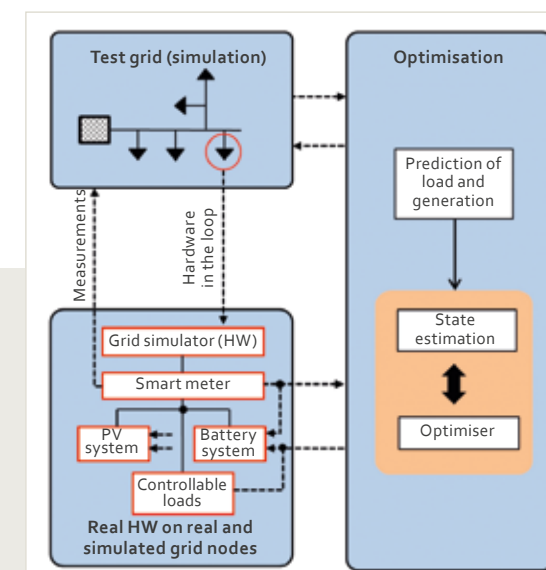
Test grid (simulation)

Optimisation

Prediction of load and generation

Measurements

Hardware in the loop

Grid simulator (HW)

Smart meter

State estimation

PV system

Battery system

Optimiser

Controllable loads

Real HW on real and simulated grid nodes